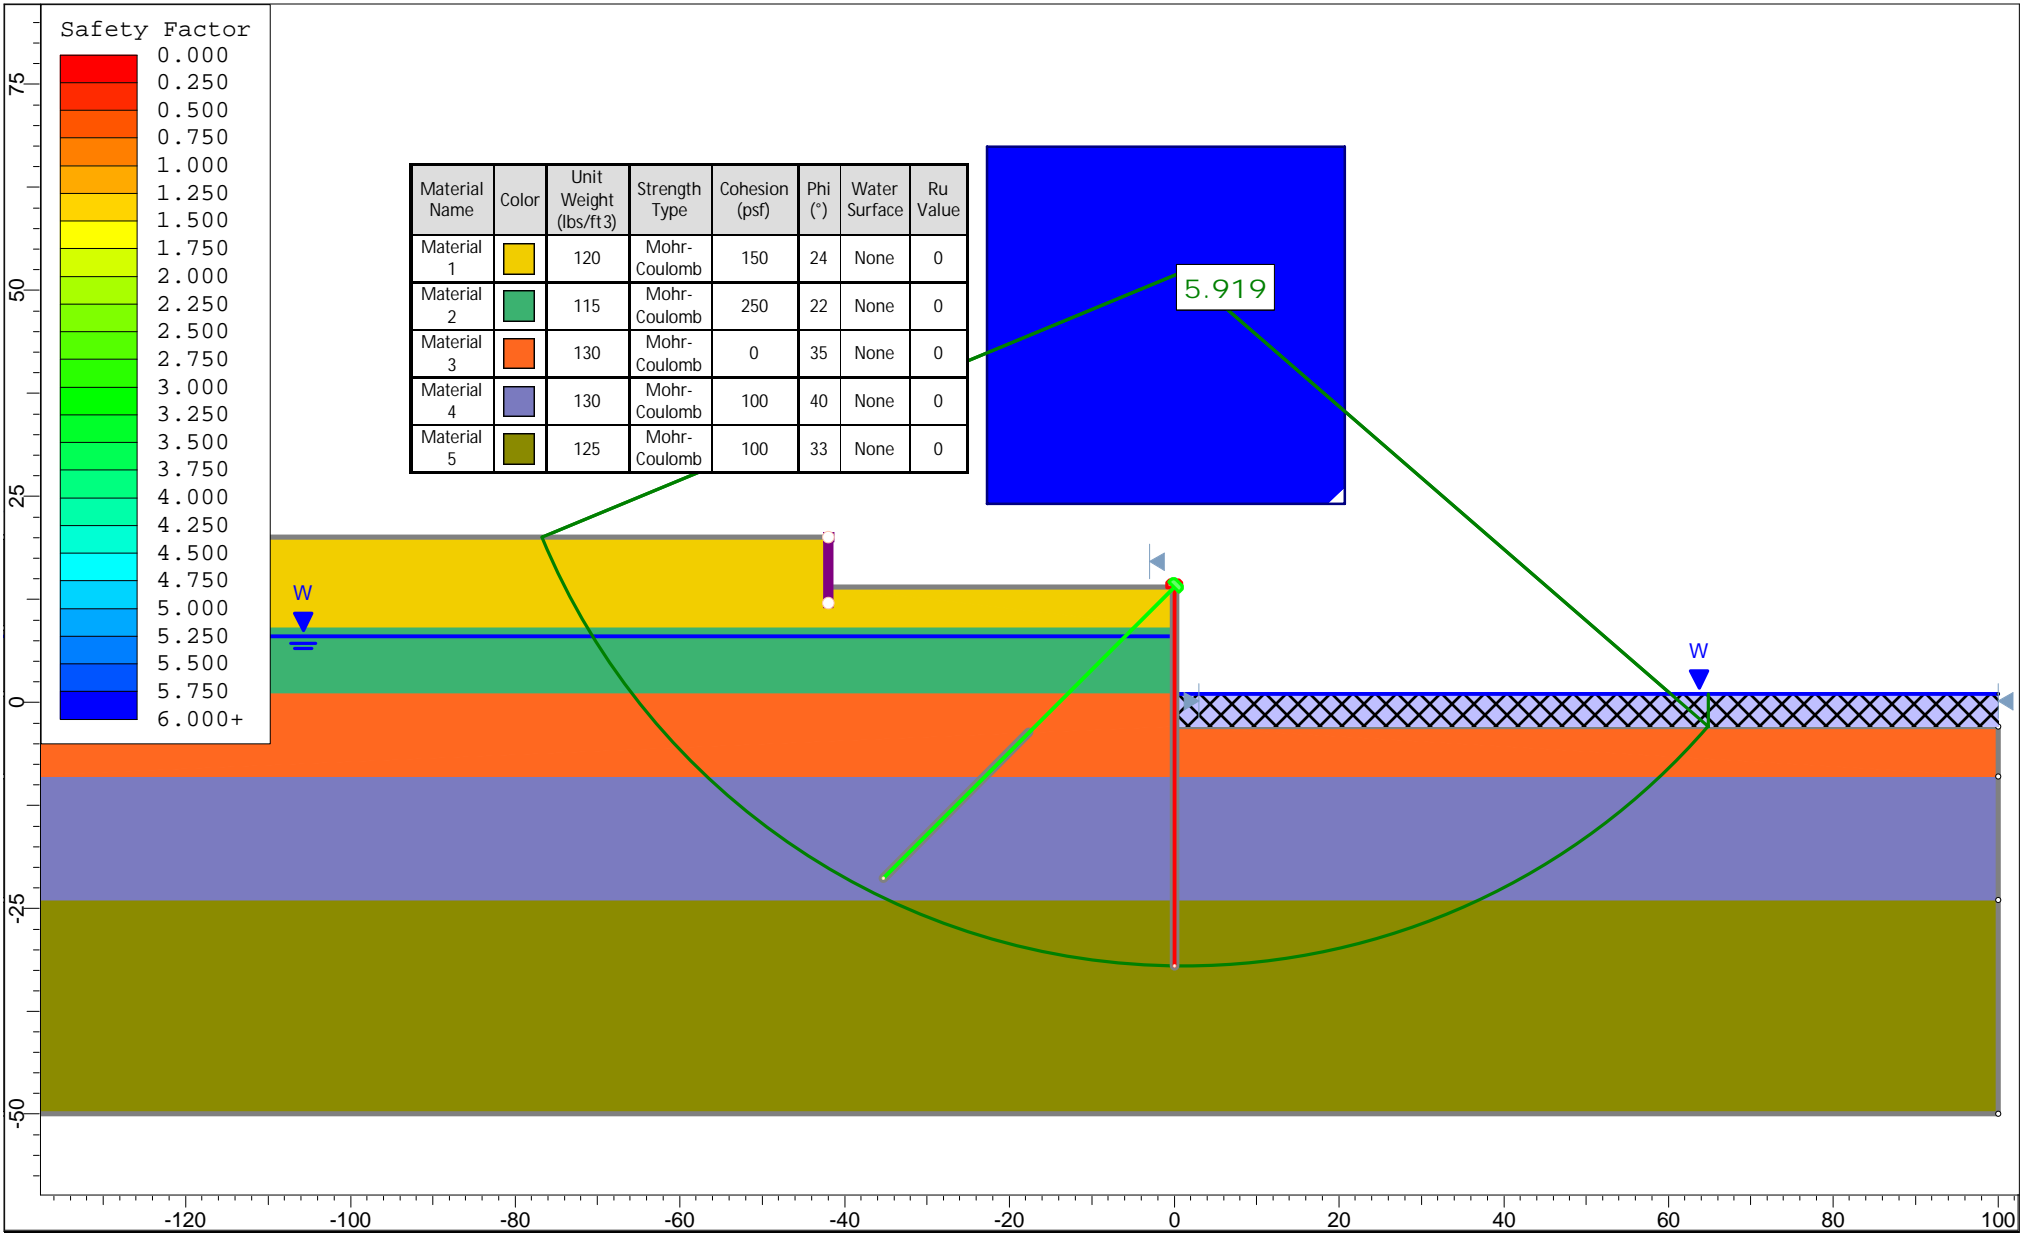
Safety Factor
0.000
0.250
0.500
0.750
1.000
1.250
1.500
1.750
2.000
2.250
2.500
2.750
3.000
3.250
3.500
3.750
4.000
4.250
4.500
4.750
5.000
5.250
5.500
5.750
6.000+

75
50
25
0
-25
-50

| Material Name | Color | Unit Weight (lbs/ft3) | Strength Type | Cohesion (psf) | Phi (°) | Water Surface | Ru Value |
|---|---|---|---|---|---|---|---|
| Material 1 | | 120 | Mohr-Coulomb | 150 | 24 | None | 0 |
| Material 2 | | 115 | Mohr-Coulomb | 250 | 22 | None | 0 |
| Material 3 | | 130 | Mohr-Coulomb | 0 | 35 | None | 0 |
| Material 4 | | 130 | Mohr-Coulomb | 100 | 40 | None | 0 |
| Material 5 | | 125 | Mohr-Coulomb | 100 | 33 | None | 0 |

5.919

W
W

-120 -100 -80 -60 -40 -20 0 20 40 60 80 100